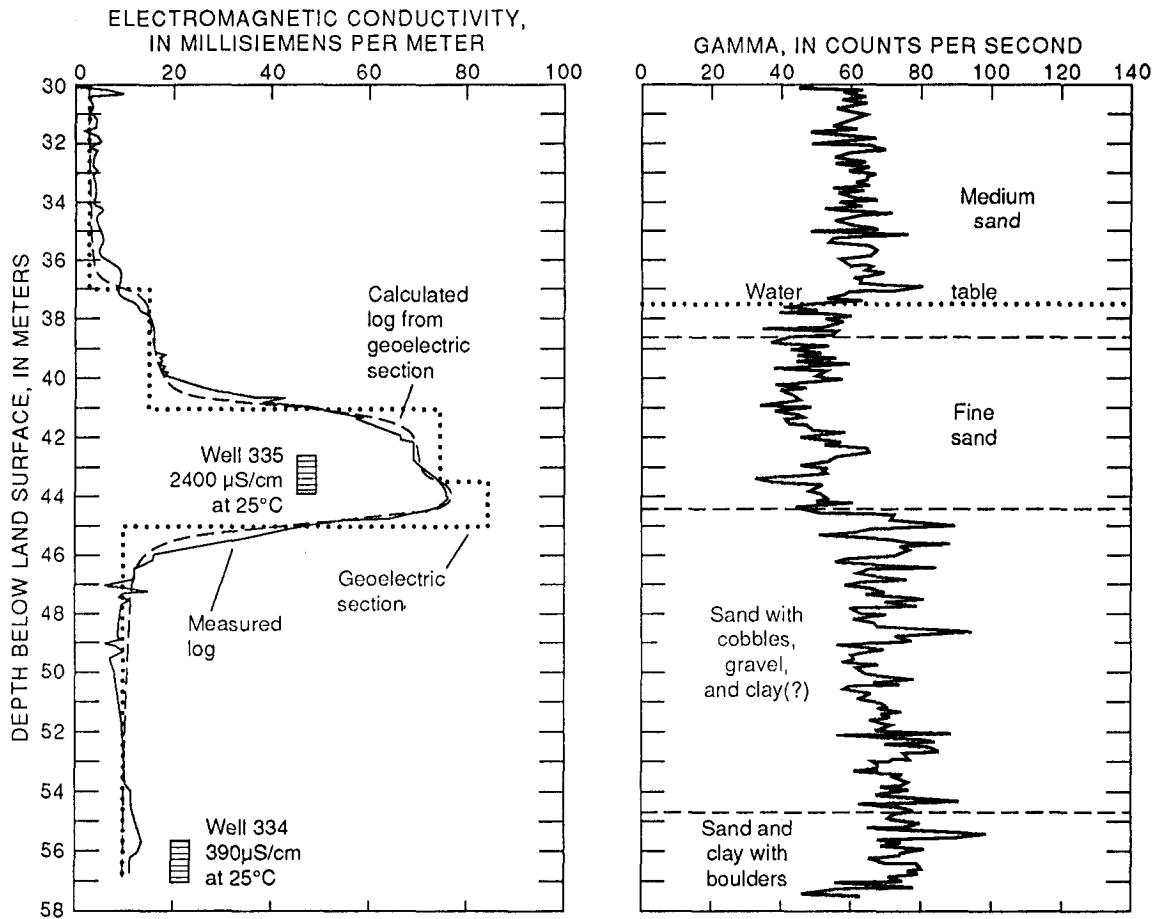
ELECTROMAGNETIC CONDUCTIVITY, IN MILLISIEMENS PER METER

0 20 40 60 80 100

DEPTH BELOW LAND SURFACE, IN METERS

30 32 34 36 38 40 42 44 46 48 50 52 54 56 58

Calculated log from geoelectric section

Well 335
2400 µS/cm at 25°C

Geoelectric section

Measured log

Well 334
390µS/cm at 25°C

GAMMA, IN COUNTS PER SECOND

0 20 40 60 80 100 120 140

Medium sand

Water table

Fine sand

Sand with cobbles, gravel, and clay(?)

Sand and clay with boulders